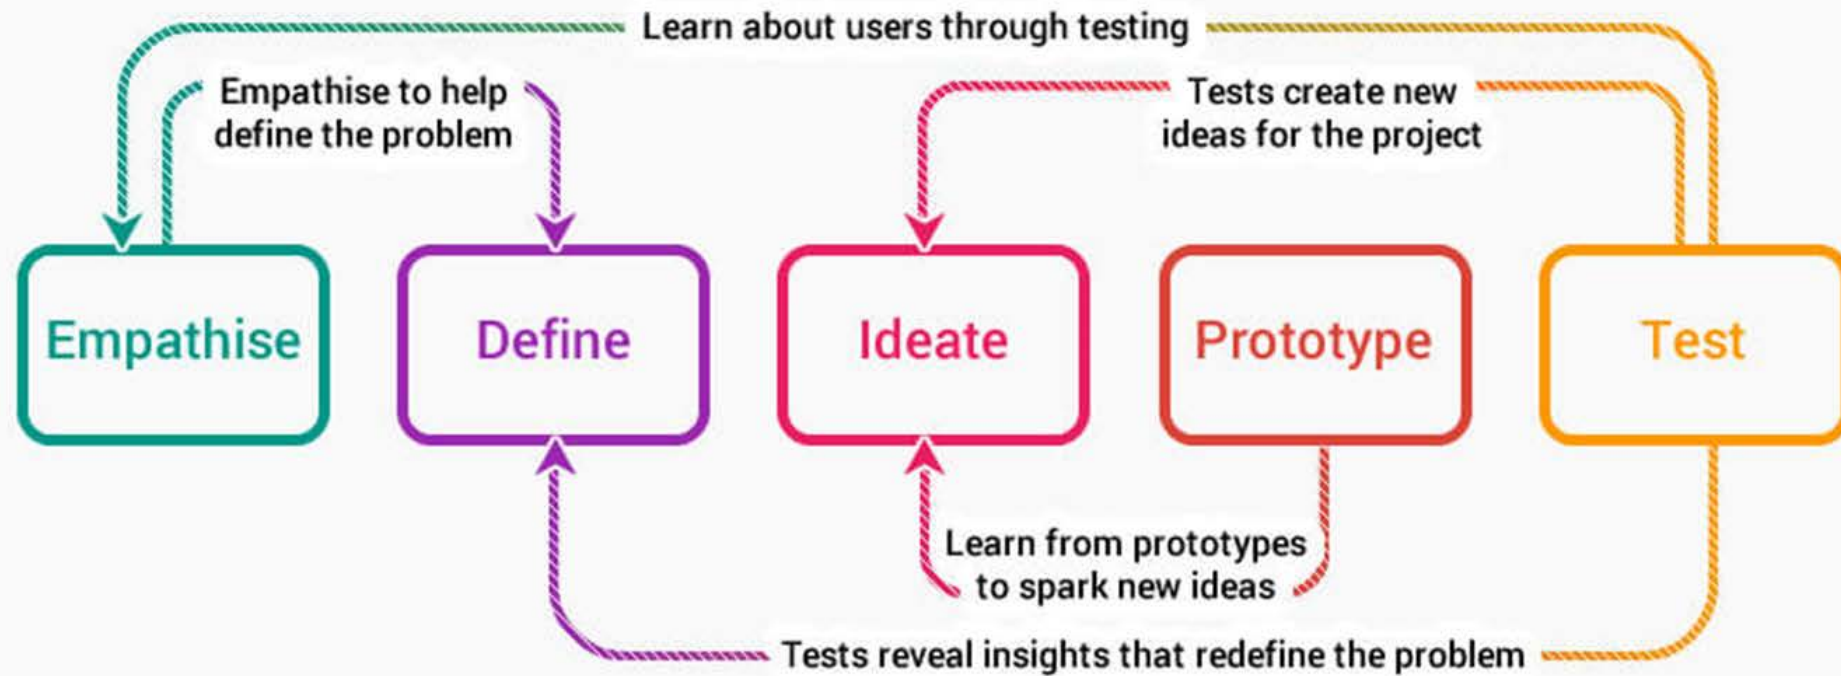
Learn about users through testing

Empathise to help define the problem

Tests create new ideas for the project

Empathise

Define

Ideate

Prototype

Test

Learn from prototypes to spark new ideas

Tests reveal insights that redefine the problem